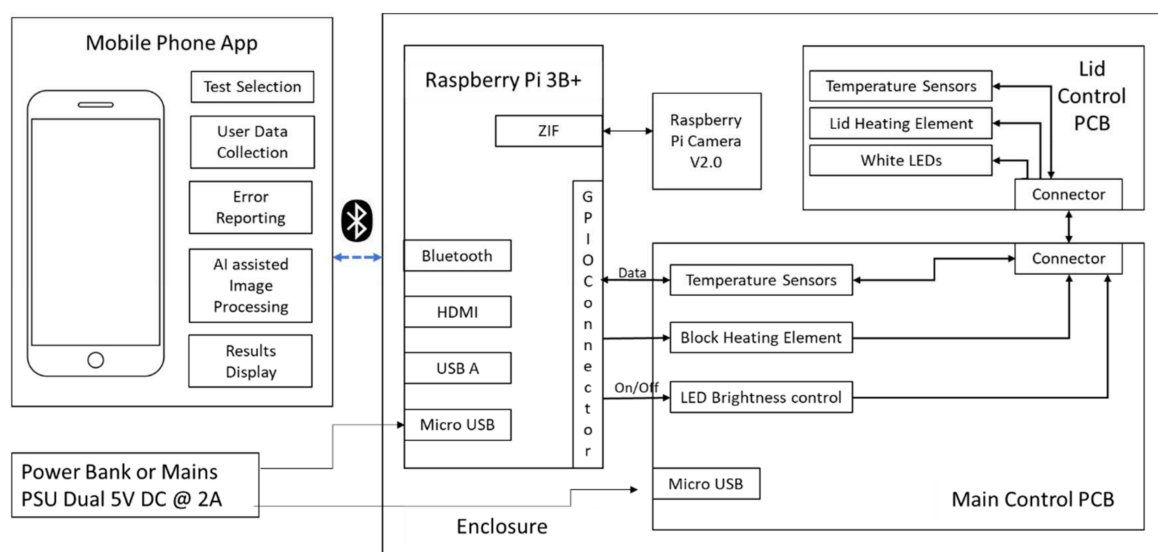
Mobile Phone App

Test Selection

User Data Collection

Error Reporting

AI assisted Image Processing

Results Display

Raspberry Pi 3B+

ZIF

Raspberry Pi Camera V2.0

Bluetooth

HDMI

USB A

Micro USB

GPIO Connector

Data

On/Off

Lid Control PCB

Temperature Sensors

Lid Heating Element

White LEDs

Connector

Connector

Temperature Sensors

Block Heating Element

LED Brightness control

Micro USB

Main Control PCB

Power Bank or Mains PSU Dual 5V DC @ 2A

Enclosure